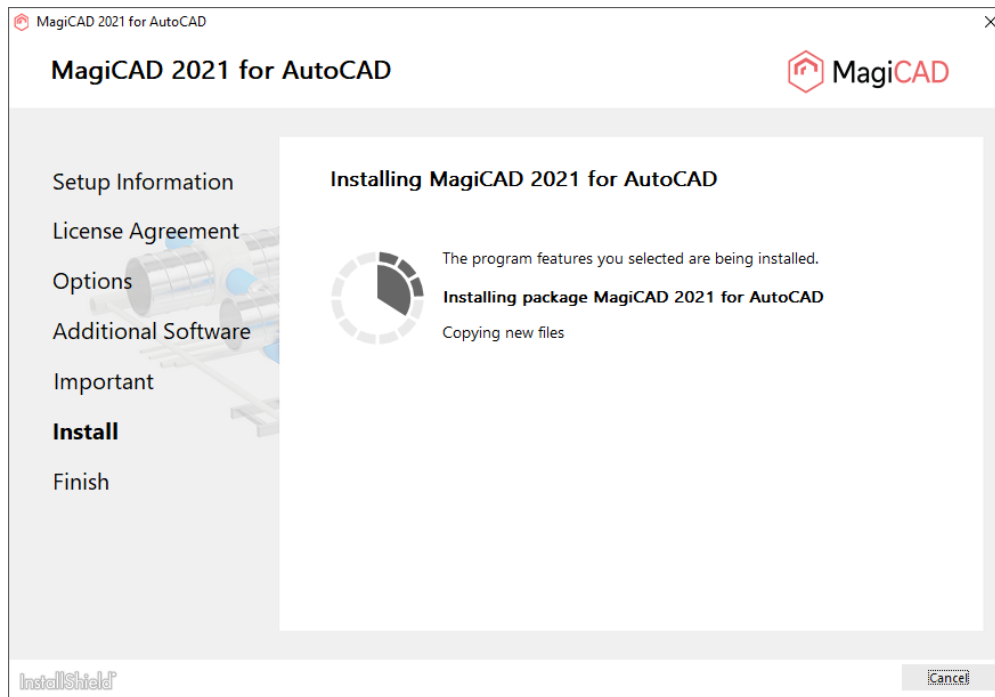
MagiCAD 2021 for AutoCAD

MagiCAD 2021 for AutoCAD

MagiCAD

Setup Information

License Agreement

Options

Additional Software

Important

Install

Finish

Installing MagiCAD 2021 for AutoCAD

The program features you selected are being installed.

Installing package MagiCAD 2021 for AutoCAD

Copying new files

InstallShield

Cancel